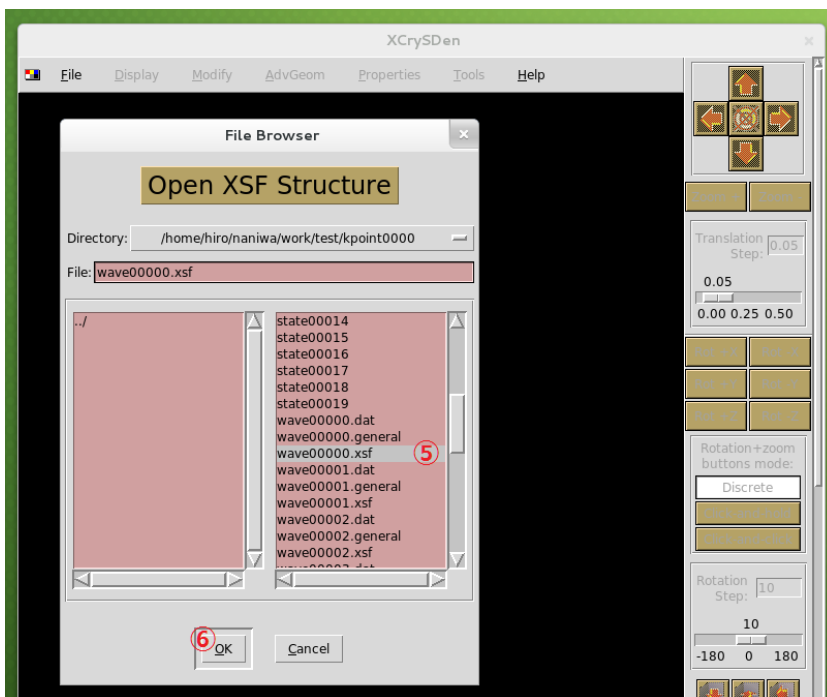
XCrySDen

File Display Modify AdvGeom Properties Tools Help

File Browser

Open XSF Structure

Directory: /home/hiro/naniwa/work/test/kpoint0000

File: wave00000.xsf

../

state00014
state00015
state00016
state00017
state00018
state00019
wave00000.dat
wave00000.general
wave00000.xsf ⑤
wave00001.dat
wave00001.general
wave00001.xsf
wave00002.dat
wave00002.general
wave00002.xsf

⑥ OK

Cancel

Translation Step: 0.05

0.05

0.00 0.25 0.50

Rotation+zoom buttons mode:

Discrete

Rotation Step: 10

10

-180 0 180